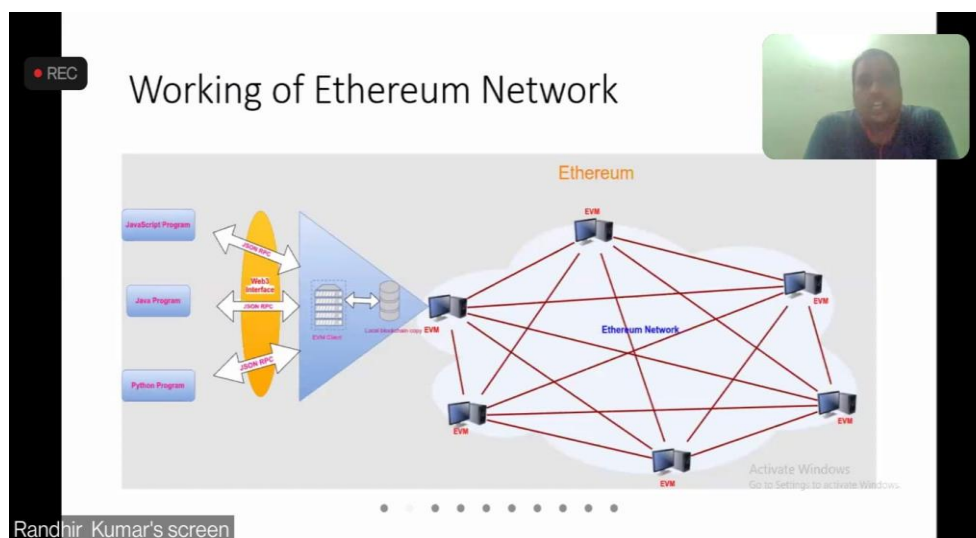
● REC

Working of Ethereum Network

Ethereum

JavaScript Program

Java Program

Python Program

JSON RPC

Web3 Interface

JSON RPC

JSON RPC

Eth Client

Local blockchain copy

EVM

EVM

EVM

EVM

EVM

EVM

Ethereum Network

Activate Windows
Go to Settings to activate Windows.

Randhir Kumar's screen